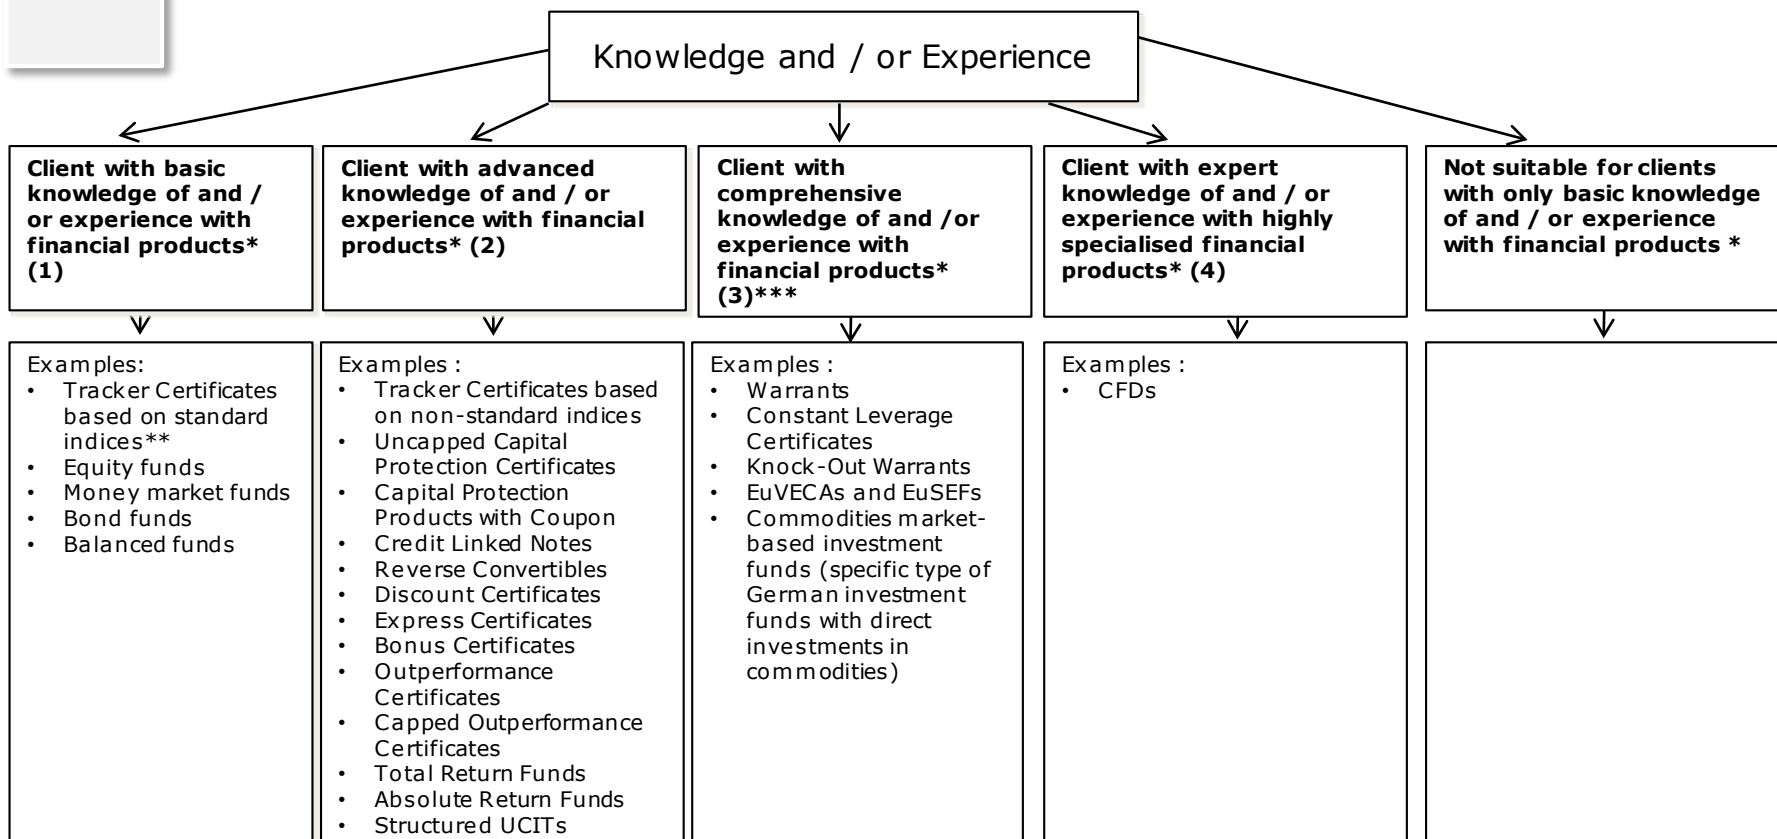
Knowledge and / or Experience

**Client with basic knowledge of and / or experience with financial products* (1)**

Examples:
- Tracker Certificates based on standard indices**
- Equity funds
- Money market funds
- Bond funds
- Balanced funds

**Client with advanced knowledge of and / or experience with financial products* (2)**

Examples :
- Tracker Certificates based on non-standard indices
- Uncapped Capital Protection Certificates
- Capital Protection Products with Coupon
- Credit Linked Notes
- Reverse Convertibles
- Discount Certificates
- Express Certificates
- Bonus Certificates
- Outperformance Certificates
- Capped Outperformance Certificates
- Total Return Funds
- Absolute Return Funds
- Structured UCITs

**Client with comprehensive knowledge of and /or experience with financial products* (3)*****

Examples :
- Warrants
- Constant Leverage Certificates
- Knock-Out Warrants
- EuVECAs and EuSEFs
- Commodities market-based investment funds (specific type of German investment funds with direct investments in commodities)

**Client with expert knowledge of and / or experience with highly specialised financial products* (4)**

Examples :
- CFDs

**Not suitable for clients with only basic knowledge of and / or experience with financial products ***